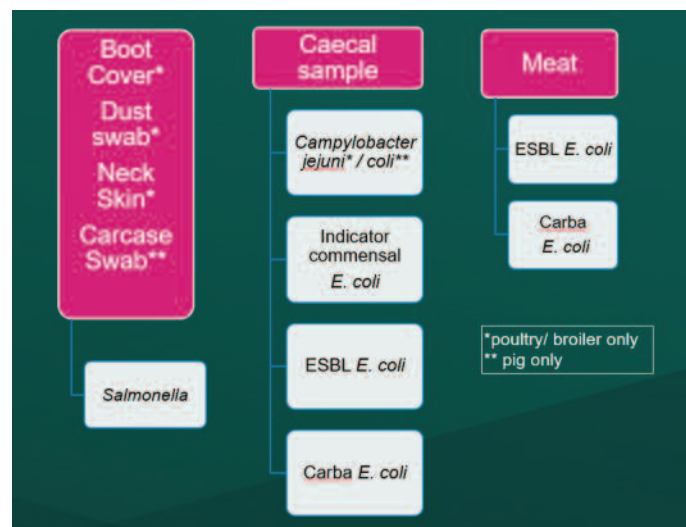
Boot Cover*
Dust swab*
Neck Skin*
Carcase Swab**

Salmonella

Caecal sample

Campylobacter jejuni* / coli**

Indicator commensal E. coli

ESBL E. coli

Carba E. coli

Meat

ESBL E. coli

Carba E. coli

*poultry/ broiler only
** pig only